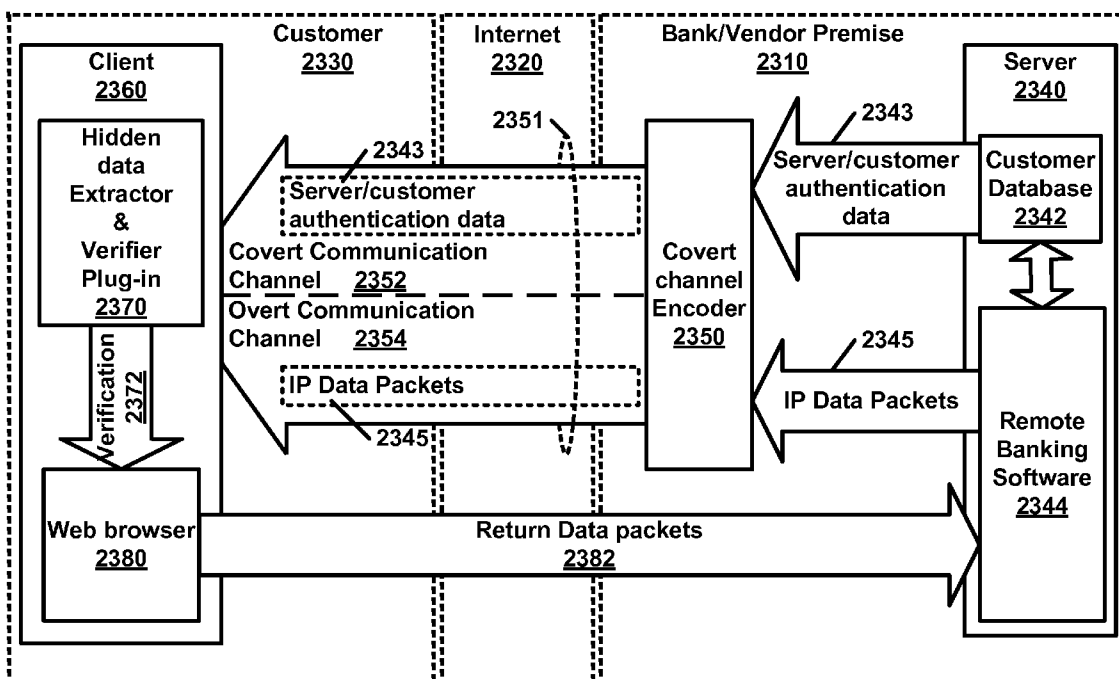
Customer
2330

Internet
2320

Bank/Vendor Premise
2310

Client
2360

Hidden data Extractor & Verifier Plug-in
2370

Verification
2372

Web browser
2380

2351

2343

Server/customer authentication data

Covert Communication Channel 2352

Overt Communication Channel 2354

IP Data Packets

2345

Covert channel Encoder
2350

2343

Server/customer authentication data

2345

IP Data Packets

Server
2340

Customer Database
2342

Remote Banking Software
2344

Return Data packets
2382